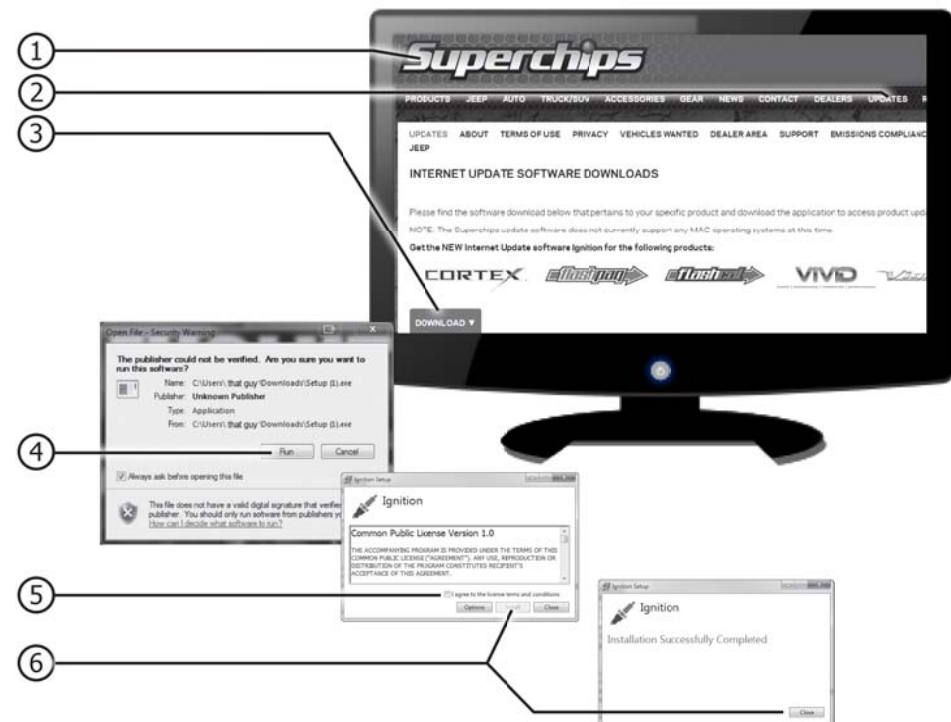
①
②
③
Superchips
PRODUCTS JEEP AUTO TRUCK/SUV ACCESSORIES GEAR NEWS CONTACT DEALERS UPDATES
UPDATES ABOUT TERMS OF USE PRIVACY VEHICLES WANTED DEALER AREA SUPPORT EMISSIONS COMPLIANC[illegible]
JEEP
INTERNET UPDATE SOFTWARE DOWNLOADS
Please find the software download below that pertains to your specific product and download the application to access product upd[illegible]
NOTE: The Superchips update software does not currently support any MAC operating systems at this time.
Get the NEW Internet Update software Ignition for the following products:
CORTEX flashpaq flashcal VIVID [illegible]
DOWNLOAD ▼
Open File - Security Warning
The publisher could not be verified. Are you sure you want to run this software?
Name: C:\Users\ that guy \Downloads\Setup (1).exe
Publisher: Unknown Publisher
Type: Application
From: C:\Users\ that guy \Downloads\Setup (1).exe
④
Run Cancel
Always ask before opening this file
This file does not have a valid digital signature that verifies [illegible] publisher. You should only run software from publishers y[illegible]
How can I decide what software to run?
Ignition Setup
Ignition
Common Public License Version 1.0
THE ACCOMPANYING PROGRAM IS PROVIDED UNDER THE TERMS OF THIS COMMON PUBLIC LICENSE ("AGREEMENT"). ANY USE, REPRODUCTION OR DISTRIBUTION OF THE PROGRAM CONSTITUTES RECIPIENT'S ACCEPTANCE OF THIS AGREEMENT.
⑤
I agree to the license terms and conditions
Options Install Close
⑥
Ignition Setup
Ignition
Installation Successfully Completed
Close